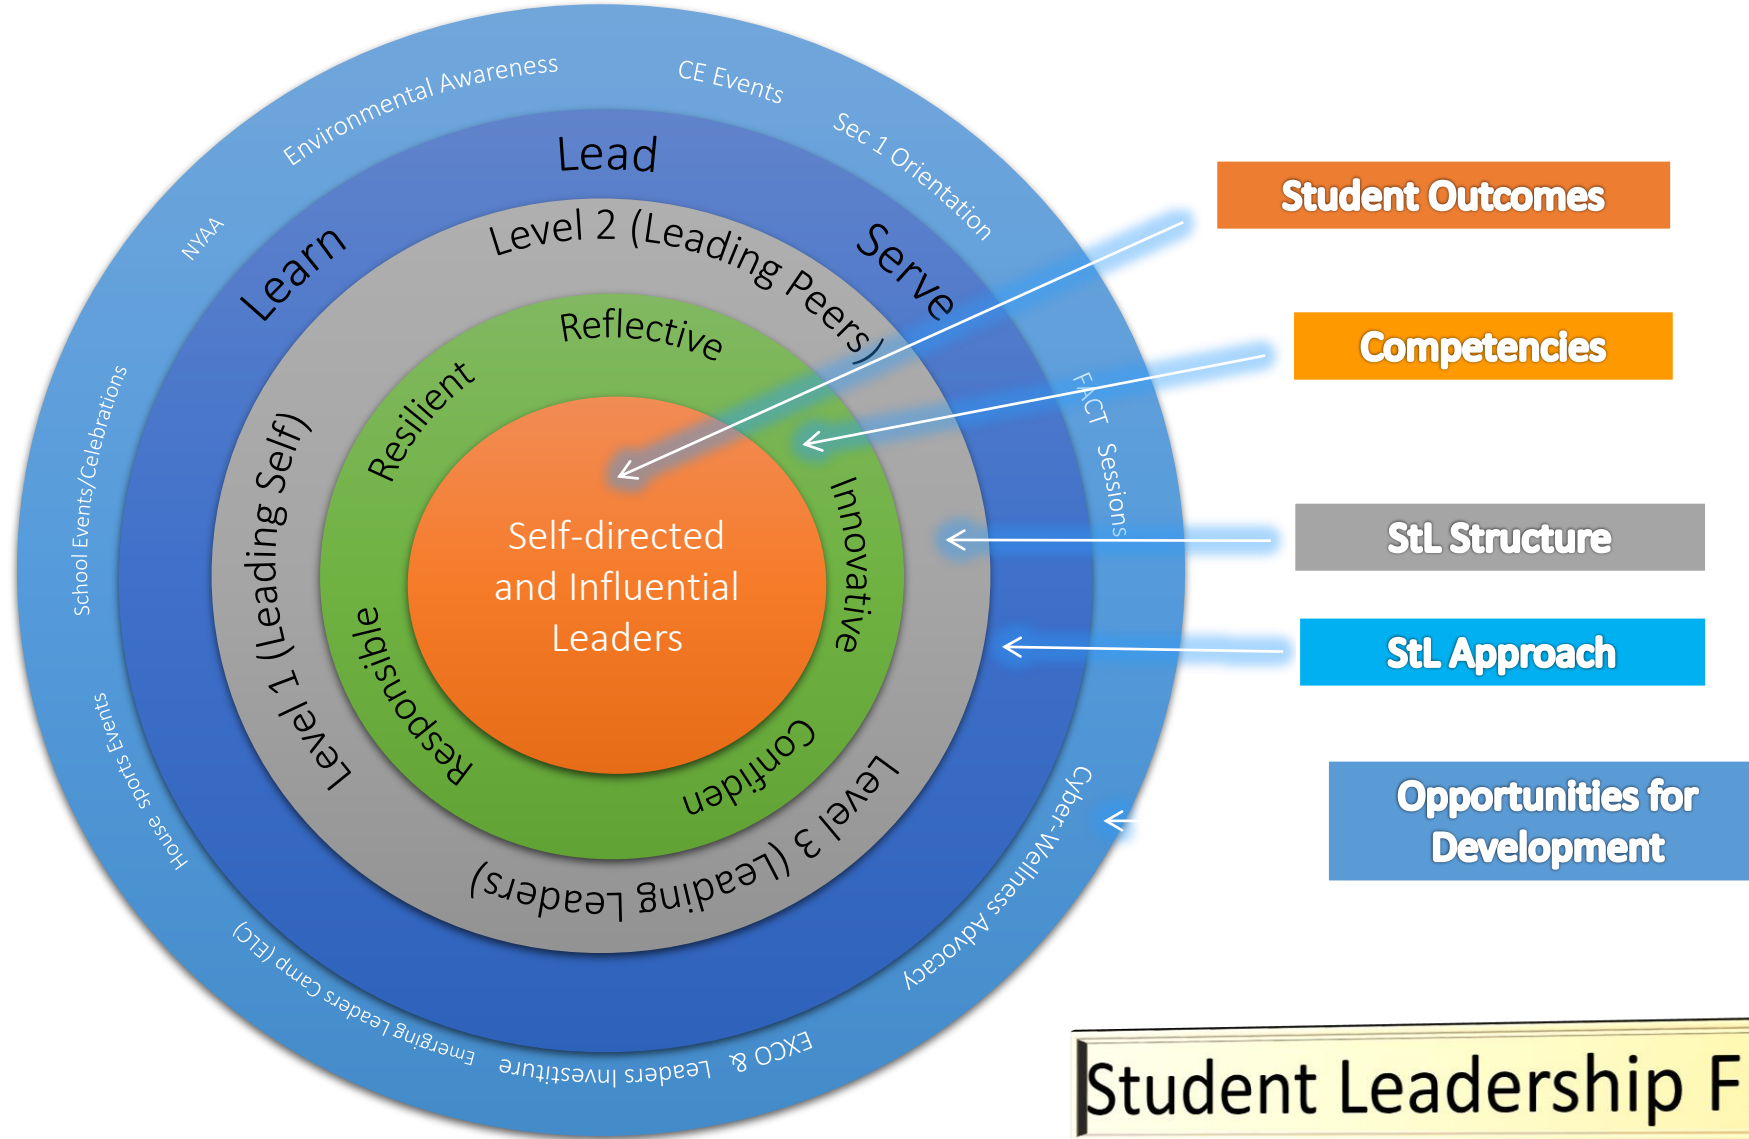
Environmental Awareness

CE Events

Sec 1 Orientation

NYAA

School Events/Celebrations

House sports Events

Emerging Leaders Camp (ELC)

Leaders Investiture

EXCO &

Cyber-Wellness Advocacy

FACT Sessions

Lead

Learn

Serve

Level 2 (Leading Peers)

Level 1 (Leading Self)

Level 3 (Leading Leaders)

Reflective

Resilient

Innovative

Responsible

Confiden

Self-directed and Influential Leaders

Student Outcomes

Competencies

StL Structure

StL Approach

Opportunities for Development

Student Leadership F